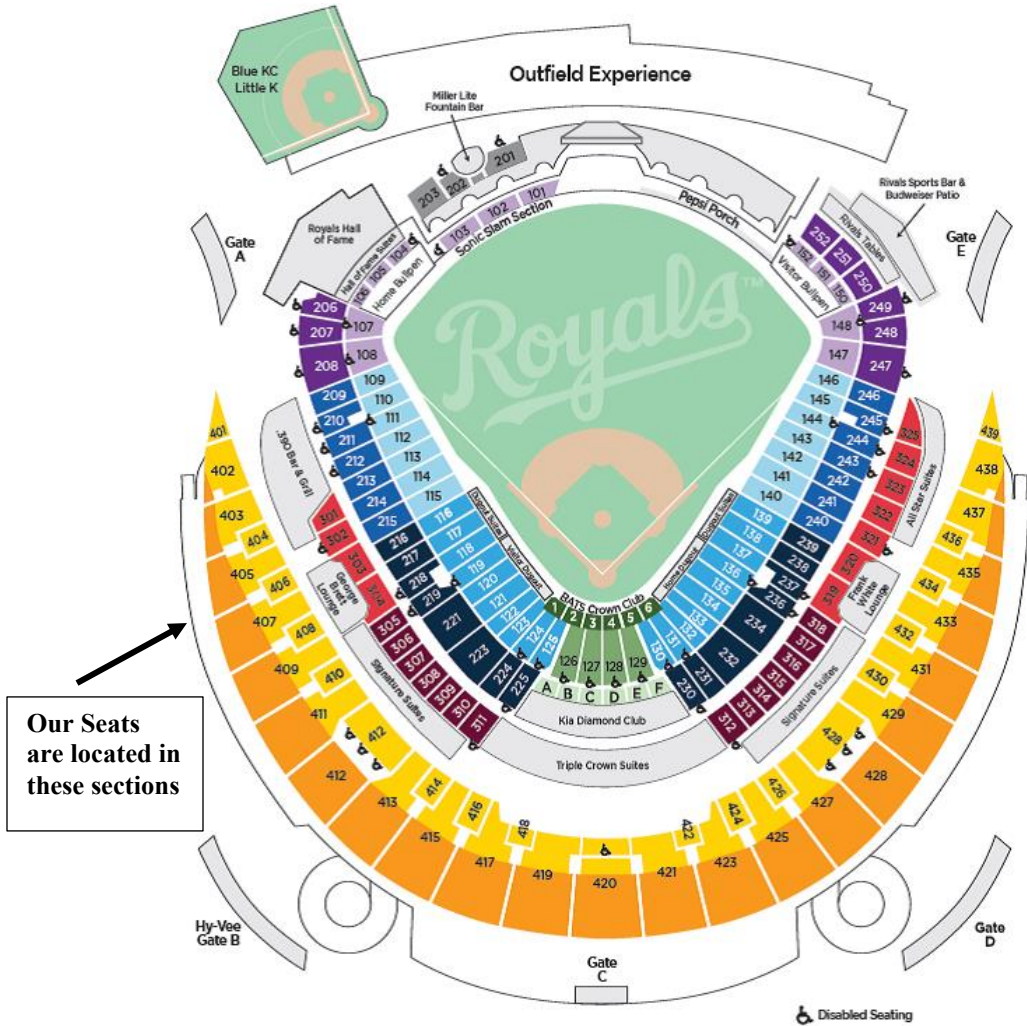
Blue KC Little K

Outfield Experience

Miller Lite Fountain Bar

203 202 201

103 102 101

Sonic Slam Section

Pepsi Porch

Rivals Sports Bar & Budweiser Patio

Rivals Tables

Gate A

Royals Hall of Fame

Hall of Fame Suites

106 105 104

Home Bullpen

252 251 250

152 151 150

Visitor Bullpen

Gate E

Royals™

206 207 208 107 108

249 248 247 148 147

209 210 211 212 213 214 215 216 217 218 219 221 223 224 225

109 110 111 112 113 114 115 116 117 118 119 120 121 122 123 124 125

146 145 144 143 142 141 140 139 138 137 136 135 134 133 132 131 130

246 245 244 243 242 241 240 239 238 237 236 234 232 231 230

.390 Bar & Grill

Dugout Suites

Visitor Dugout

Home Dugout

Dugout Suites

BATS Crown Club

1 2 3 4 5 6

126 127 128 129

A B C D E F

Kia Diamond Club

Triple Crown Suites

301 302 303 304 305 306 307 308 309 310 311

George Brett Lounge

Signature Suites

325 324 323 322 321 320 319 318 317 316 315 314 313 312

All Star Suites

Frank White Lounge

Signature Suites

401 402 403 404 405 406 407 408 409 410 411 412 412 413 414 415 416 417 418 419 420 421 422 423 424 425 426 427 428 428 429 430 431 432 433 434 435 436 437 438 439

Our Seats are located in these sections

Hy-Vee Gate B

Gate C

Gate D

Disabled Seating